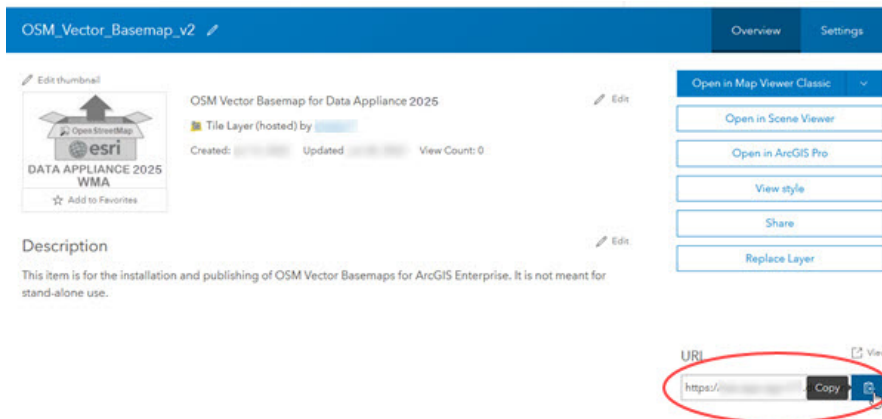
OSM_Vector_Basemap_v2

Overview

Settings

Edit thumbnail

OpenStreetMap

esri

DATA APPLIANCE 2025 WMA

Add to Favorites

OSM Vector Basemap for Data Appliance 2025

Edit

Tile Layer (hosted) by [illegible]

Created: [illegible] Updated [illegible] View Count: 0

Open in Map Viewer Classic

Open in Scene Viewer

Open in ArcGIS Pro

View style

Share

Replace Layer

Description

Edit

This item is for the installation and publishing of OSM Vector Basemaps for ArcGIS Enterprise. It is not meant for stand-alone use.

URL

View

https://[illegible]

Copy